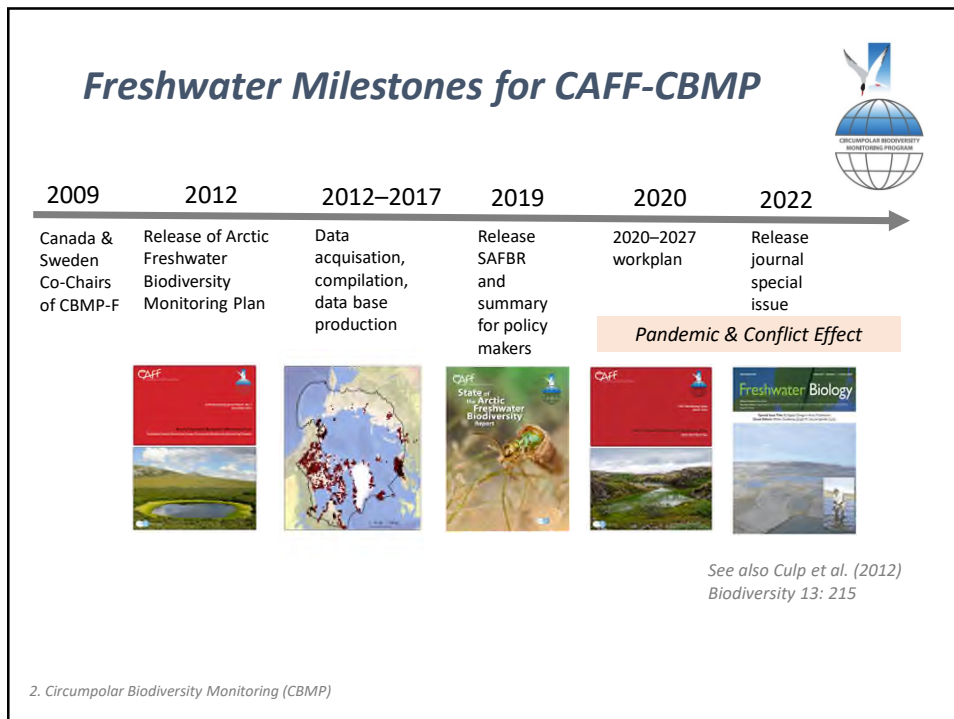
Freshwater Milestones for CAFF-CBMP

CIRCUMPOLAR BIODIVERSITY MONITORING PROGRAM

2009
Canada & Sweden Co-Chairs of CBMP-F

2012
Release of Arctic Freshwater Biodiversity Monitoring Plan

2012–2017
Data acquisation, compilation, data base production

2019
Release SAFBR and summary for policy makers

2020
2020–2027 workplan

2022
Release journal special issue

Pandemic & Conflict Effect

CAFF

CAFF
State of the Arctic Freshwater Biodiversity Report

CAFF

Freshwater Biology

See also Culp et al. (2012) Biodiversity 13: 215

2. Circumpolar Biodiversity Monitoring (CBMP)